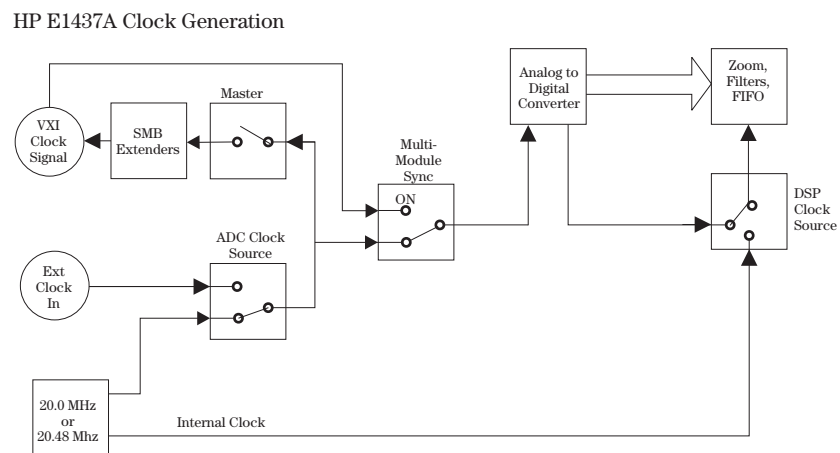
HP E1437A Clock Generation

VXI Clock Signal

SMB Extenders

Master

Multi-Module Sync

ON

Analog to Digital Converter

Zoom, Filters, FIFO

DSP Clock Source

ADC Clock Source

Ext Clock In

20.0 MHz or 20.48 Mhz

Internal Clock